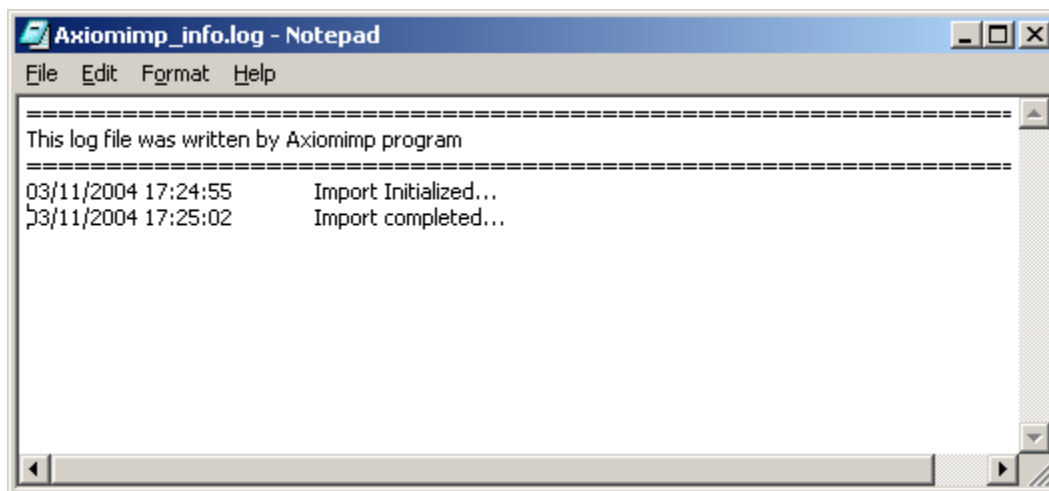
Axiomimp_info.log - Notepad

File Edit Format Help

==========================================================================
This log file was written by Axiomimp program
==========================================================================
03/11/2004 17:24:55 Import Initialized...
03/11/2004 17:25:02 Import completed...